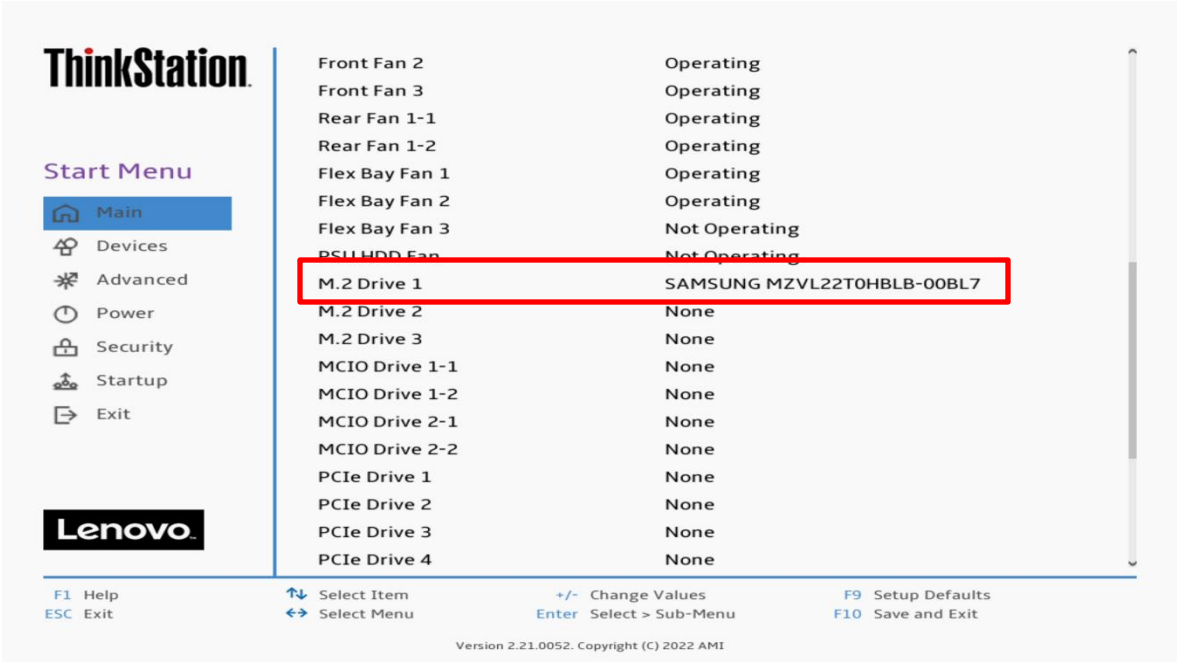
ThinkStation.

Start Menu
Main
Devices
Advanced
Power
Security
Startup
Exit

Lenovo.

| | |
|---|---|
| Front Fan 2 | Operating |
| Front Fan 3 | Operating |
| Rear Fan 1-1 | Operating |
| Rear Fan 1-2 | Operating |
| Flex Bay Fan 1 | Operating |
| Flex Bay Fan 2 | Operating |
| Flex Bay Fan 3 | Not Operating |
| PSU HDD Fan | Not Operating |
| M.2 Drive 1 | SAMSUNG MZVL22T0HBLB-00BL7 |
| M.2 Drive 2 | None |
| M.2 Drive 3 | None |
| MCIO Drive 1-1 | None |
| MCIO Drive 1-2 | None |
| MCIO Drive 2-1 | None |
| MCIO Drive 2-2 | None |
| PCIe Drive 1 | None |
| PCIe Drive 2 | None |
| PCIe Drive 3 | None |
| PCIe Drive 4 | None |

F1 Help
ESC Exit
Select Item
Select Menu
+/- Change Values
Enter Select > Sub-Menu
F9 Setup Defaults
F10 Save and Exit

Version 2.21.0052. Copyright (C) 2022 AMI